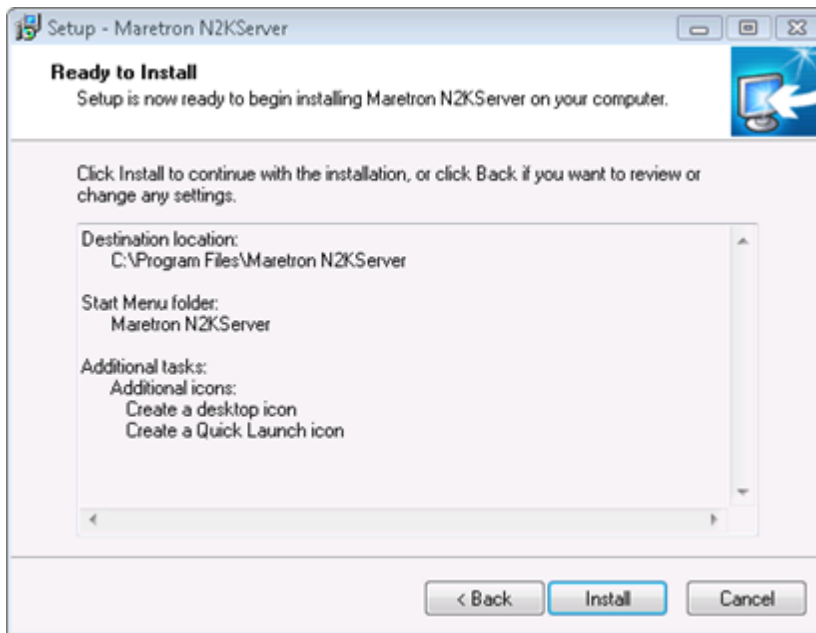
Setup - Maretron N2KServer

Ready to Install
Setup is now ready to begin installing Maretron N2KServer on your computer.

Click Install to continue with the installation, or click Back if you want to review or change any settings.

Destination location:
C:\Program Files\Maretron N2KServer

Start Menu folder:
Maretron N2KServer

Additional tasks:
Additional icons:
Create a desktop icon
Create a Quick Launch icon

< Back
Install
Cancel